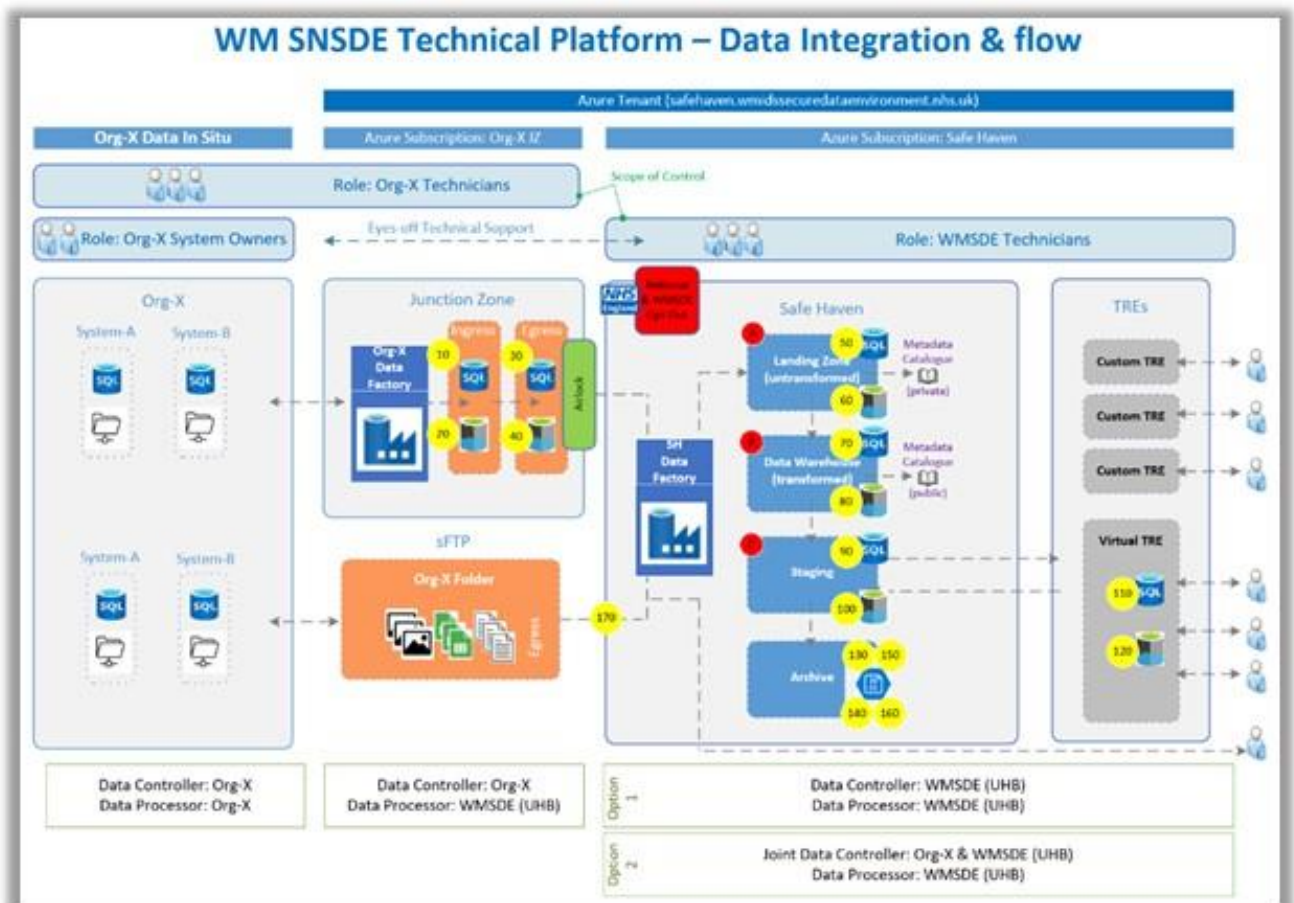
WM SNSDE Technical Platform – Data Integration & flow

Azure Tenant (safehaven.wmdssecuredataenvironment.nhs.uk)

Org-X Data In Situ

Azure Subscription: Org-X IZ

Azure Subscription: Safe Haven

Role: Org-X Technicians

Scope of Control

Role: Org-X System Owners

Eyes-off Technical Support

Role: WMSDE Technicians

Org-X

System-A

System-B

SQL

SQL

System-A

System-B

SQL

SQL

Junction Zone

Org-X Data Factory

Ingress

Egress

10

SQL

30

SQL

20

40

Airlock

sFTP

Org-X Folder

Egress

170

NHS England

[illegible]

Safe Haven

SH Data Factory

Landing Zone (untransformed)

50

SQL

60

Metadata Catalogue

(private)

Data Warehouse (transformed)

70

SQL

80

Metadata Catalogue

(public)

Staging

90

SQL

100

Archive

130

150

140

160

TREs

Custom TRE

Custom TRE

Custom TRE

Virtual TRE

110

SQL

120

Data Controller: Org-X
Data Processor: Org-X

Data Controller: Org-X
Data Processor: WMSDE (UHB)

Option 1

Data Controller: WMSDE (UHB)
Data Processor: WMSDE (UHB)

Option 2

Joint Data Controller: Org-X & WMSDE (UHB)
Data Processor: WMSDE (UHB)